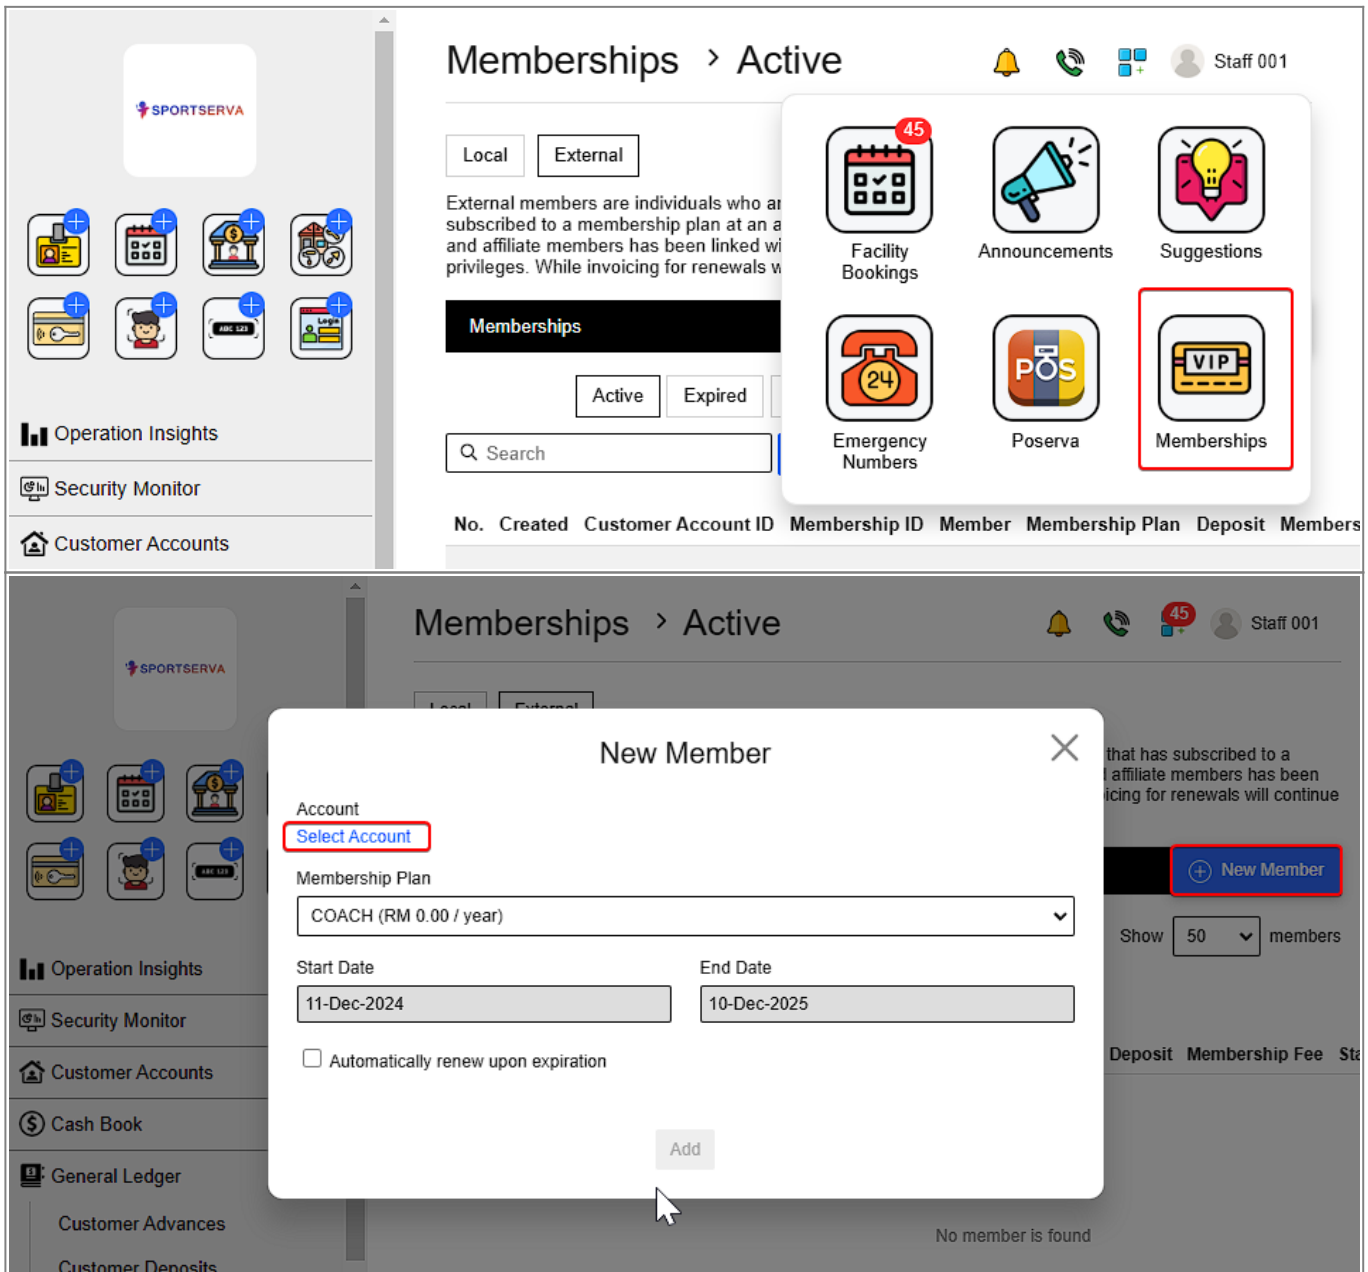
SPORTSERVA

Operation Insights

Security Monitor

Customer Accounts

Memberships > Active

Staff 001

Local External

External members are individuals who ar subscribed to a membership plan at an a and affiliate members has been linked wi privileges. While invoicing for renewals w

Memberships

Active Expired

Search

No. Created Customer Account ID Membership ID Member Membership Plan Deposit Members

45

Facility Bookings

Announcements

Suggestions

Emergency Numbers

Poserva

Memberships

SPORTSERVA

Operation Insights

Security Monitor

Customer Accounts

Cash Book

General Ledger

Customer Advances

Customer Deposits

Memberships > Active

45

Staff 001

that has subscribed to a affiliate members has been icing for renewals will continue

New Member

Show 50 members

Deposit Membership Fee Sta

No member is found

New Member

Account

Select Account

Membership Plan

COACH (RM 0.00 / year)

Start Date

11-Dec-2024

End Date

10-Dec-2025

Automatically renew upon expiration

Add